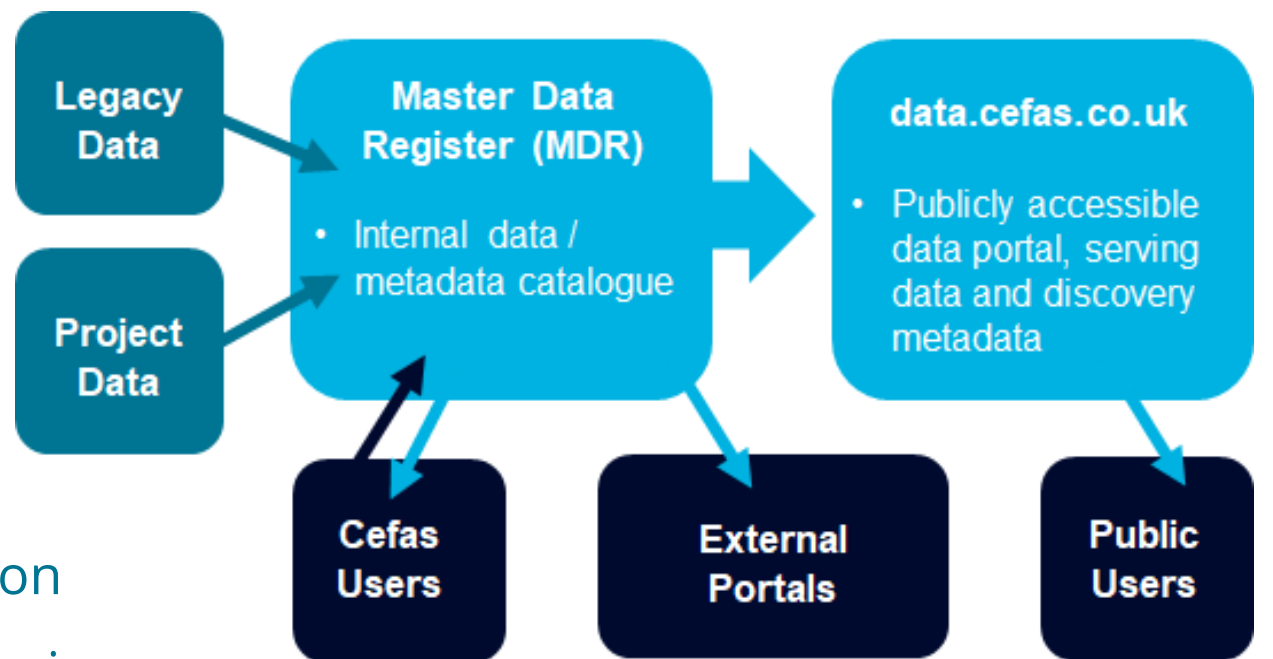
Legacy Data

Project Data

Master Data Register (MDR)

• Internal data / metadata catalogue

data.cefas.co.uk

• Publicly accessible data portal, serving data and discovery metadata

Cefas Users

External Portals

Public Users

on